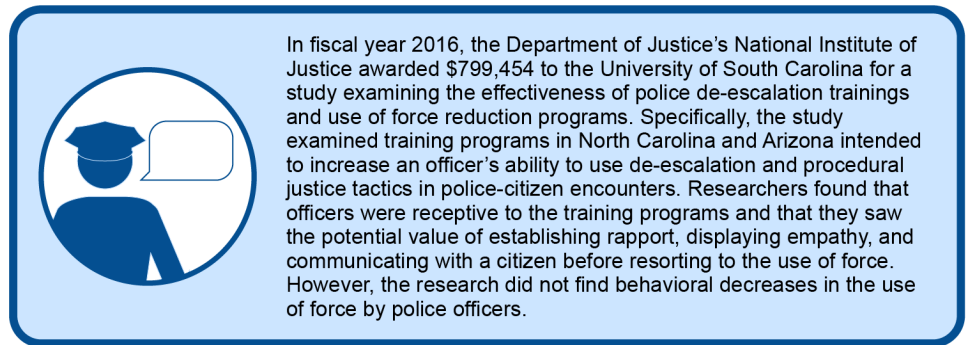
In fiscal year 2016, the Department of Justice's National Institute of Justice awarded $799,454 to the University of South Carolina for a study examining the effectiveness of police de-escalation trainings and use of force reduction programs. Specifically, the study examined training programs in North Carolina and Arizona intended to increase an officer's ability to use de-escalation and procedural justice tactics in police-citizen encounters. Researchers found that officers were receptive to the training programs and that they saw the potential value of establishing rapport, displaying empathy, and communicating with a citizen before resorting to the use of force. However, the research did not find behavioral decreases in the use of force by police officers.